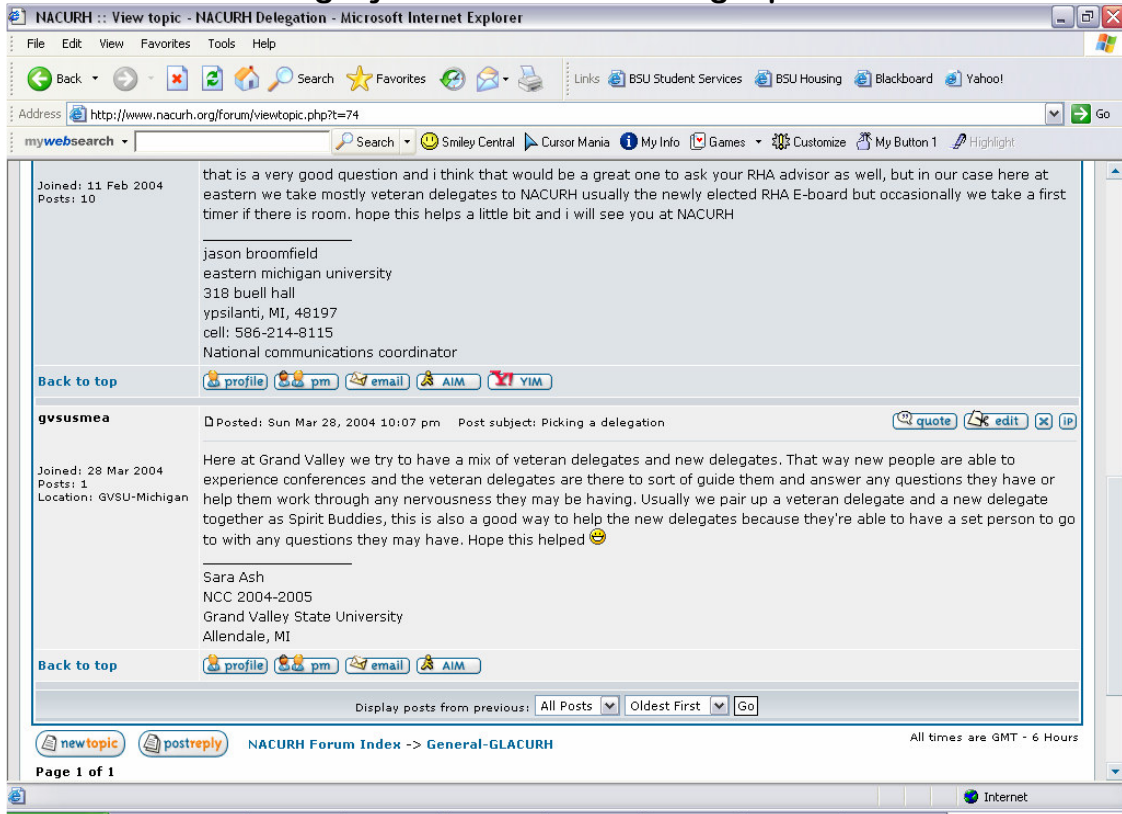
NACURH :: View topic - NACURH Delegation - Microsoft Internet Explorer

File Edit View Favorites Tools Help

Back Search Favorites Links BSU Student Services BSU Housing Blackboard Yahoo!

Address http://www.nacurh.org/forum/viewtopic.php?t=74 Go

mywebsearch Search Smiley Central Cursor Mania My Info Games Customize My Button 1 Highlight

Joined: 11 Feb 2004
Posts: 10

that is a very good question and i think that would be a great one to ask your RHA advisor as well, but in our case here at eastern we take mostly veteran delegates to NACURH usually the newly elected RHA E-board but occasionally we take a first timer if there is room. hope this helps a little bit and i will see you at NACURH

jason broomfield
eastern michigan university
318 buell hall
ypsilanti, MI, 48197
cell: 586-214-8115
National communications coordinator

Back to top profile pm email AIM YIM

gvsusmea

Joined: 28 Mar 2004
Posts: 1
Location: GVSU-Michigan

Posted: Sun Mar 28, 2004 10:07 pm Post subject: Picking a delegation quote edit IP

Here at Grand Valley we try to have a mix of veteran delegates and new delegates. That way new people are able to experience conferences and the veteran delegates are there to sort of guide them and answer any questions they have or help them work through any nervousness they may be having. Usually we pair up a veteran delegate and a new delegate together as Spirit Buddies, this is also a good way to help the new delegates because they're able to have a set person to go to with any questions they may have. Hope this helped

Sara Ash
NCC 2004-2005
Grand Valley State University
Allendale, MI

Back to top profile pm email AIM

Display posts from previous: All Posts Oldest First Go

newtopic postreply NACURH Forum Index -> General-GLACURH All times are GMT - 6 Hours

Page 1 of 1

Internet